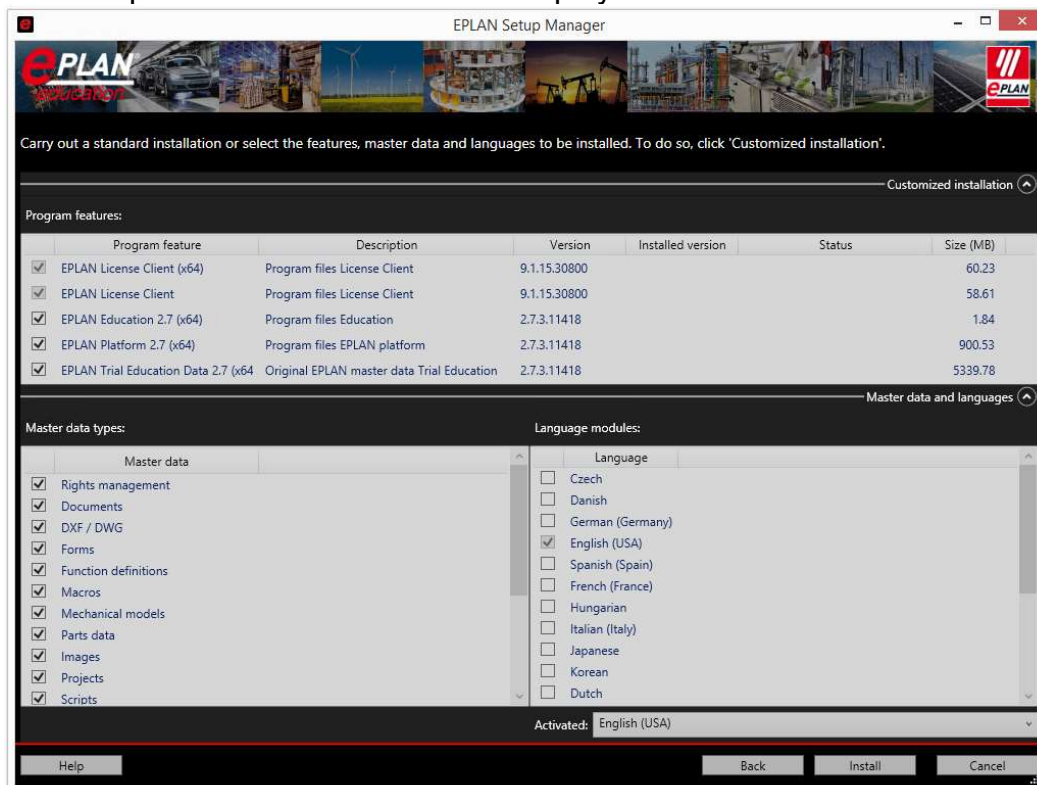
EPLAN Setup Manager

EPLAN education

EPLAN

Carry out a standard installation or select the features, master data and languages to be installed. To do so, click 'Customized installation'.

Customized installation

Program features:

| | Program feature | Description | Version | Installed version | Status | Size (MB) |
|---|---|---|---|---|---|---|
| ☑ | EPLAN License Client (x64) | Program files License Client | 9.1.15.30800 | | | 60.23 |
| ☑ | EPLAN License Client | Program files License Client | 9.1.15.30800 | | | 58.61 |
| ☑ | EPLAN Education 2.7 (x64) | Program files Education | 2.7.3.11418 | | | 1.84 |
| ☑ | EPLAN Platform 2.7 (x64) | Program files EPLAN platform | 2.7.3.11418 | | | 900.53 |
| ☑ | EPLAN Trial Education Data 2.7 (x64 | Original EPLAN master data Trial Education | 2.7.3.11418 | | | 5339.78 |

Master data and languages

Master data types:

| | Master data |
|---|---|
| ☑ | Rights management |
| ☑ | Documents |
| ☑ | DXF / DWG |
| ☑ | Forms |
| ☑ | Function definitions |
| ☑ | Macros |
| ☑ | Mechanical models |
| ☑ | Parts data |
| ☑ | Images |
| ☑ | Projects |
| ☑ | Scripts |

Language modules:

| | Language |
|---|---|
| ☐ | Czech |
| ☐ | Danish |
| ☐ | German (Germany) |
| ☑ | English (USA) |
| ☐ | Spanish (Spain) |
| ☐ | French (France) |
| ☐ | Hungarian |
| ☐ | Italian (Italy) |
| ☐ | Japanese |
| ☐ | Korean |
| ☐ | Dutch |

Activated: English (USA)

Help

Back

Install

Cancel